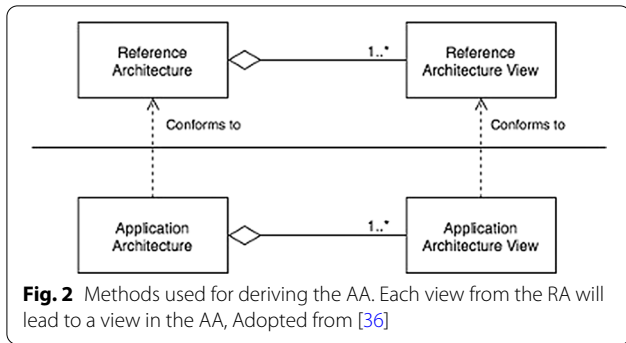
Reference Architecture

1..*

Reference Architecture View

Conforms to

Conforms to

Application Architecture

1..*

Application Architecture View

**Fig. 2** Methods used for deriving the AA. Each view from the RA will lead to a view in the AA, Adopted from [36]